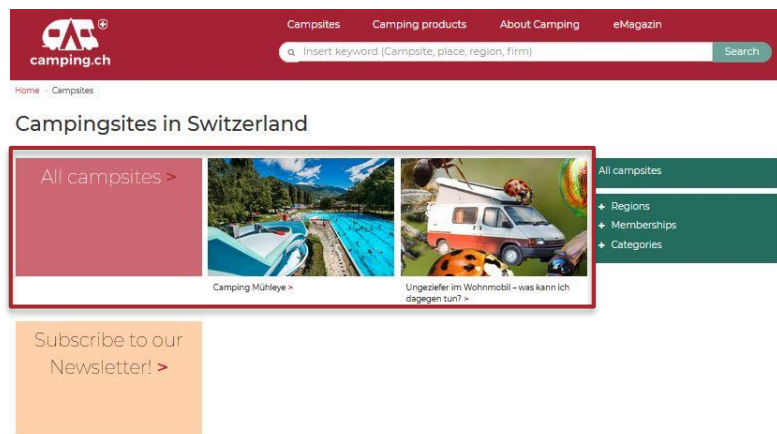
camping.ch

Campsites
Camping products
About Camping
eMagazin

Insert keyword (Campsite, place, region, firm)
Search

Home > Campsites

Campingsites in Switzerland

All campsites >

Camping Mühleye >

Ungeziefer im Wohnmobil – was kann ich dagegen tun? >

All campsites

+ Regions
+ Memberships
+ Categories

Subscribe to our Newsletter! >